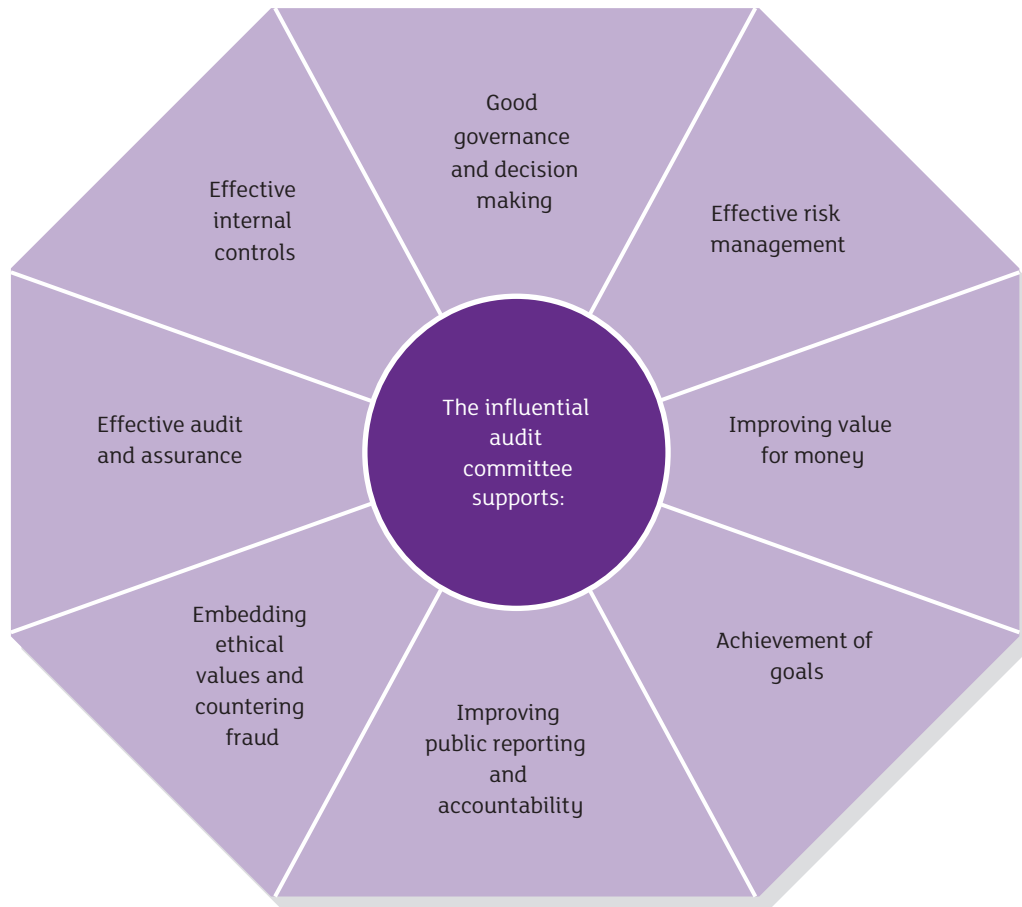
The influential audit committee supports:

Good governance and decision making

Effective risk management

Improving value for money

Achievement of goals

Improving public reporting and accountability

Embedding ethical values and countering fraud

Effective audit and assurance

Effective internal controls